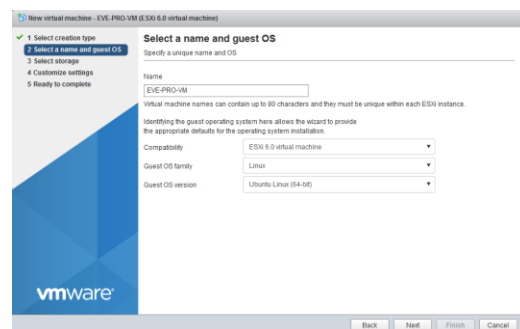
New virtual machine - EVE-PRO-VM (ESXi 6.0 virtual machine)

✓ 1 Select creation type
2 Select a name and guest OS
3 Select storage
4 Customize settings
5 Ready to complete

Select a name and guest OS
Specify a unique name and OS

Name
EVE-PRO-VM
Virtual machine names can contain up to 80 characters and they must be unique within each ESXi instance.

Identifying the guest operating system here allows the wizard to provide the appropriate defaults for the operating system installation.

| Compatibility | ESXi 6.0 virtual machine |
|---|---|
| Guest OS family | Linux |
| Guest OS version | Ubuntu Linux (64-bit) |

vmware

Back Next Finish Cancel